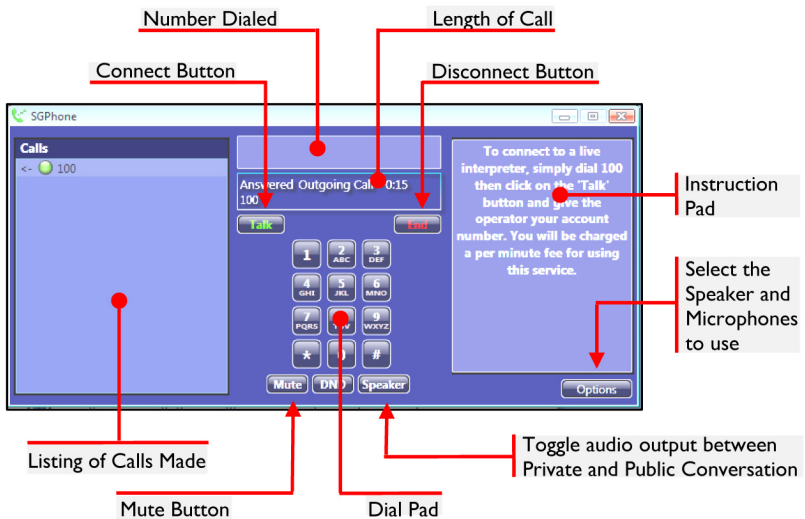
Number Dialed

Length of Call

Connect Button

Disconnect Button

SGPhone

Calls

<- 100

Answered Outgoing Call 0:15
100

Talk

End

1
2 ABC
3 DEF
4 GHI
5 JKL
6 MNO
7 PQRS
8 TUV
9 WXYZ
*
0
#

Mute
DND
Speaker

To connect to a live interpreter, simply dial 100 then click on the 'Talk' button and give the operator your account number. You will be charged a per minute fee for using this service.

Options

Instruction Pad

Select the Speaker and Microphones to use

Listing of Calls Made

Toggle audio output between Private and Public Conversation

Mute Button

Dial Pad